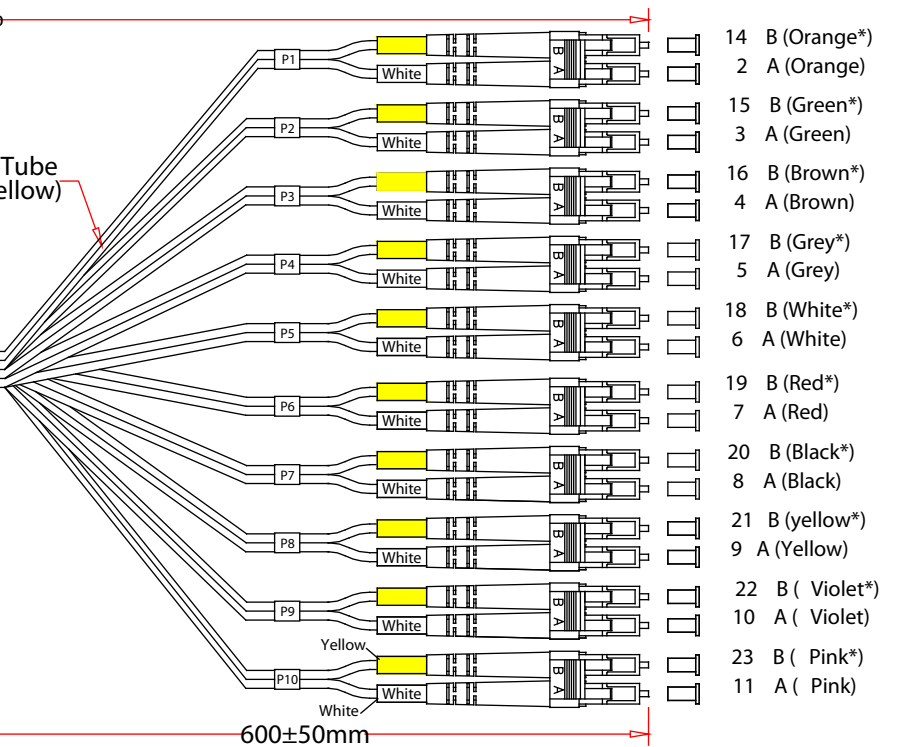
Tube
ellow)

P1
White
B
A
14 B (Orange*)
2 A (Orange)

P2
White
B
A
15 B (Green*)
3 A (Green)

P3
White
B
A
16 B (Brown*)
4 A (Brown)

P4
White
B
A
17 B (Grey*)
5 A (Grey)

P5
White
B
A
18 B (White*)
6 A (White)

P6
White
B
A
19 B (Red*)
7 A (Red)

P7
White
B
A
20 B (Black*)
8 A (Black)

P8
White
B
A
21 B (yellow*)
9 A (Yellow)

P9
White
B
A
22 B ( Violet*)
10 A ( Violet)

Yellow
P10
White
White
B
A
23 B ( Pink*)
11 A ( Pink)

600±50mm